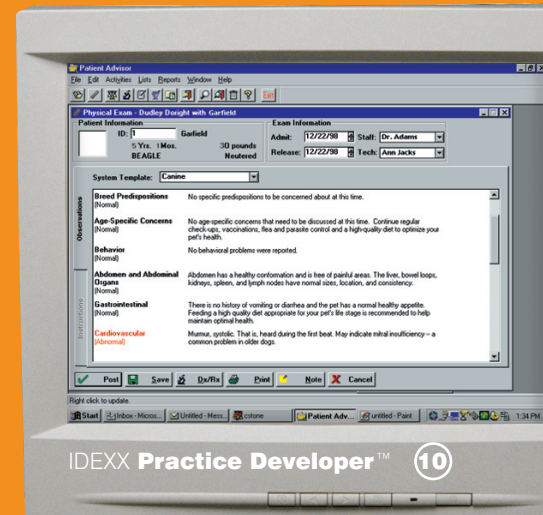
Patient Advisor

File Edit Activities Lists Reports Window Help

Physical Exam - Dudley Doright with Garfield

Patient Information

ID: 1 Garfield

5 Yrs. 1 Mos. 30 pounds

BEAGLE Neutered

Exam Information

Admit: 12/22/98 Staff: Dr. Adams

Release: 12/22/98 Tech: Ann Jacks

System Template: Canine

Observations

Instructions

Breed Predispositions (Normal) No specific predispositions to be concerned about at this time.

Age-Specific Concerns (Normal) No age-specific concerns that need to be discussed at this time. Continue regular check-ups, vaccinations, flea and parasite control and a high-quality diet to optimize your pet's health.

Behavior (Normal) No behavioral problems were reported.

Abdomen and Abdominal Organs (Normal) Abdomen has a healthy conformation and is free of painful areas. The liver, bowel loops, kidneys, spleen, and lymph nodes have normal sizes, location, and consistency.

Gastrointestinal (Normal) There is no history of vomiting or diarrhea and the pet has a normal healthy appetite. Feeding a high quality diet appropriate for your pet's life stage is recommended to help maintain optimal health.

Cardiovascular (Abnormal) Murmur, systolic. That is, heard during the first beat. May indicate mitral insufficiency – a common problem in older dogs.

Post Save Dx/Rx Print Note Cancel

Right click to update.

Start Inbox - Micros... Untitled - Mess... cstone Patient Adv... untitled - Paint 1:34 PM

IDEXX Practice Developer™ 10